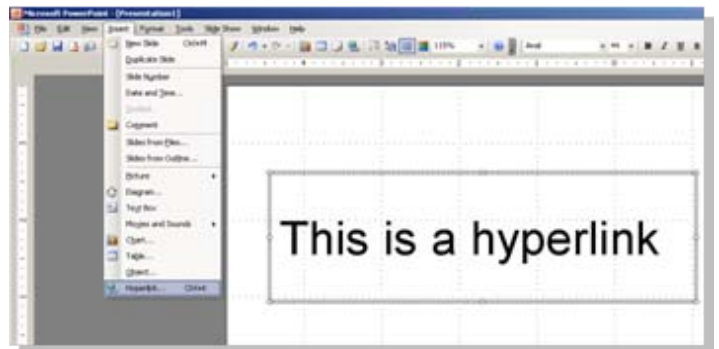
Microsoft PowerPoint - [Presentation1]

File Edit View Insert Format Tools Slide Show Window Help

115% Arial

New Slide Ctrl+M
Duplicate Slide
Slide Number
Date and Time...
Symbol...
Comment
Slides from Files...
Slides from Outline...
Picture
Diagram...
Text Box
Movies and Sounds
Chart...
Table...
Object...
Hyperlink... Ctrl+K

This is a hyperlink